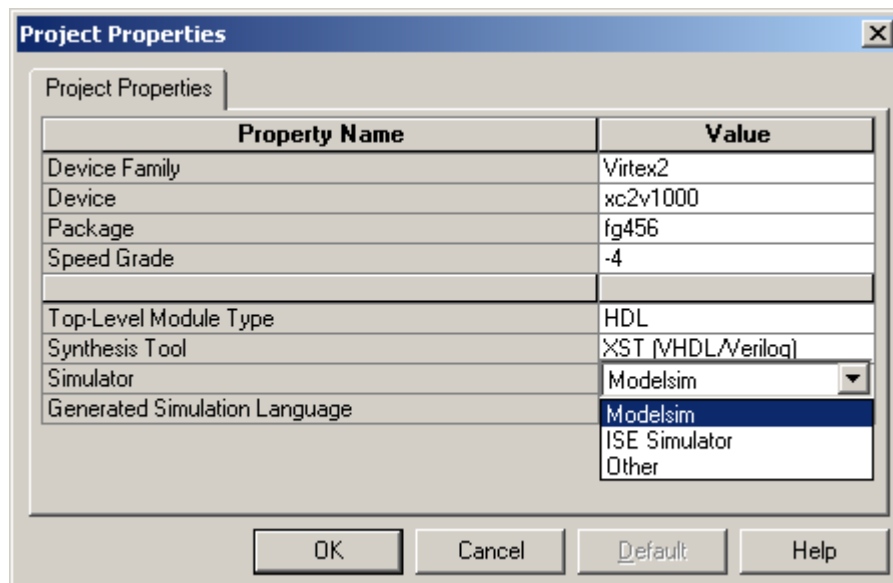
Project Properties

Project Properties

| Property Name | Value |
|---|---|
| Device Family | Virtex2 |
| Device | xc2v1000 |
| Package | fg456 |
| Speed Grade | -4 |
| | |
| Top-Level Module Type | HDL |
| Synthesis Tool | XST (VHDL/Verilog) |
| Simulator | Modelsim |
| Generated Simulation Language | |

Modelsim
ISE Simulator
Other

OK Cancel Default Help